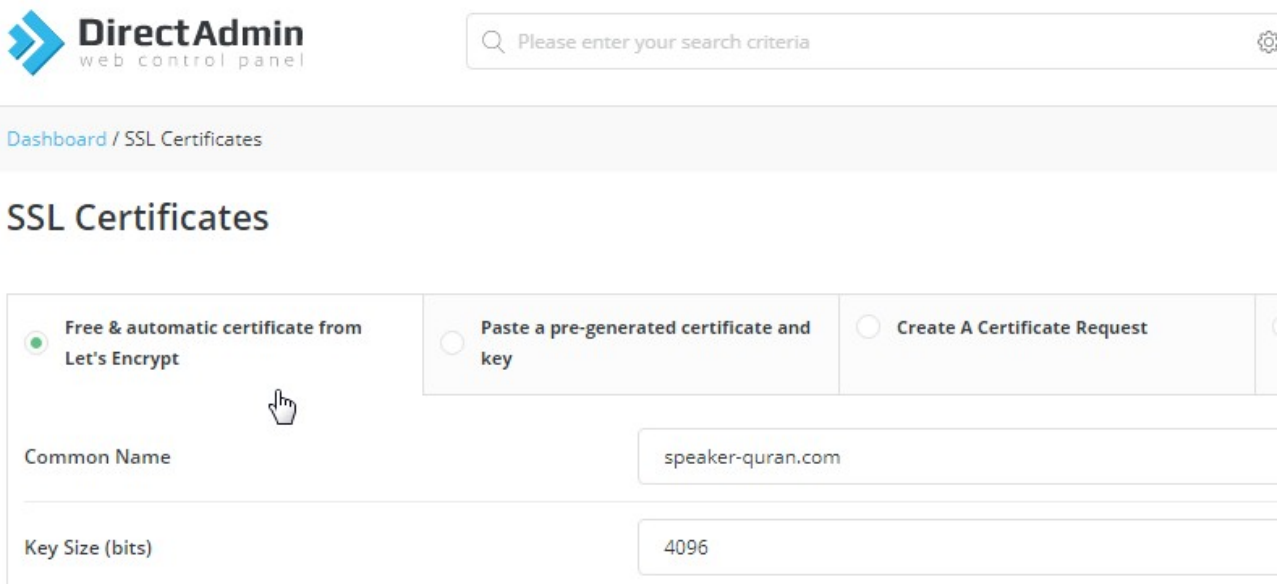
DirectAdmin
web control panel

Please enter your search criteria

Dashboard / SSL Certificates

SSL Certificates

Free & automatic certificate from Let's Encrypt

Paste a pre-generated certificate and key

Create A Certificate Request

Common Name

speaker-quran.com

Key Size (bits)

4096